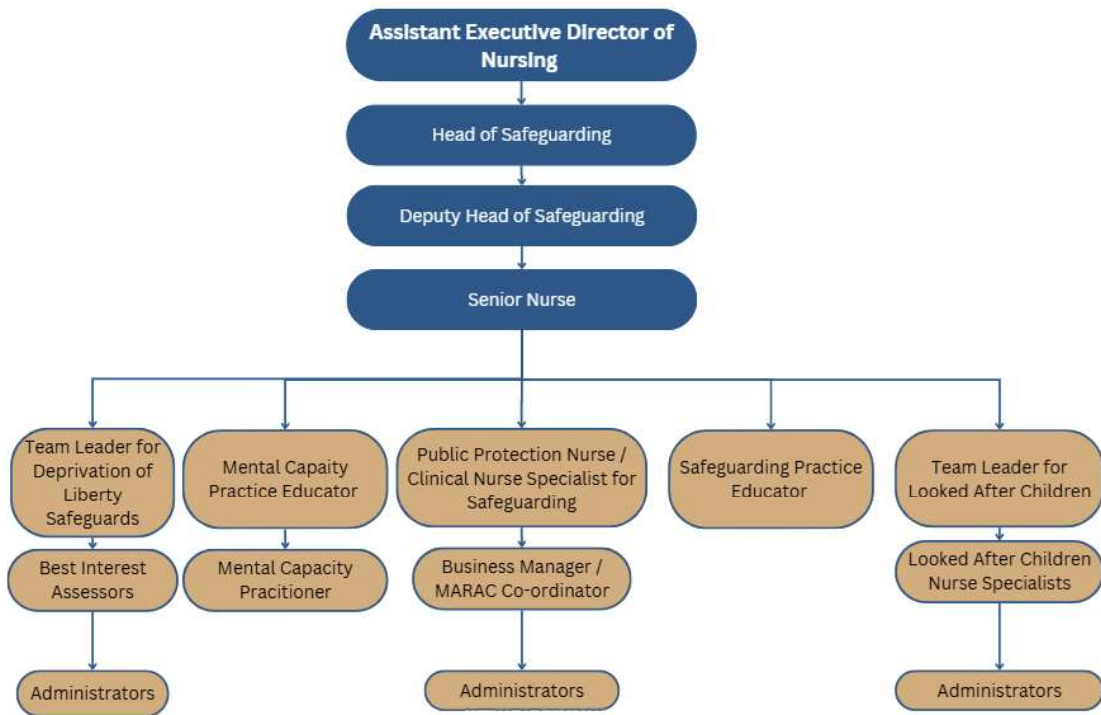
Assistant Executive Director of Nursing

Head of Safeguarding

Deputy Head of Safeguarding

Senior Nurse

Team Leader for Deprivation of Liberty Safeguards

Best Interest Assessors

Administrators

Mental Capaity Practice Educator

Mental Capacity Pracitioner

Public Protection Nurse / Clinical Nurse Specialist for Safeguarding

Business Manager / MARAC Co-ordinator

Administrators

Safeguarding Practice Educator

Team Leader for Looked After Children

Looked After Children Nurse Specialists

Administrators